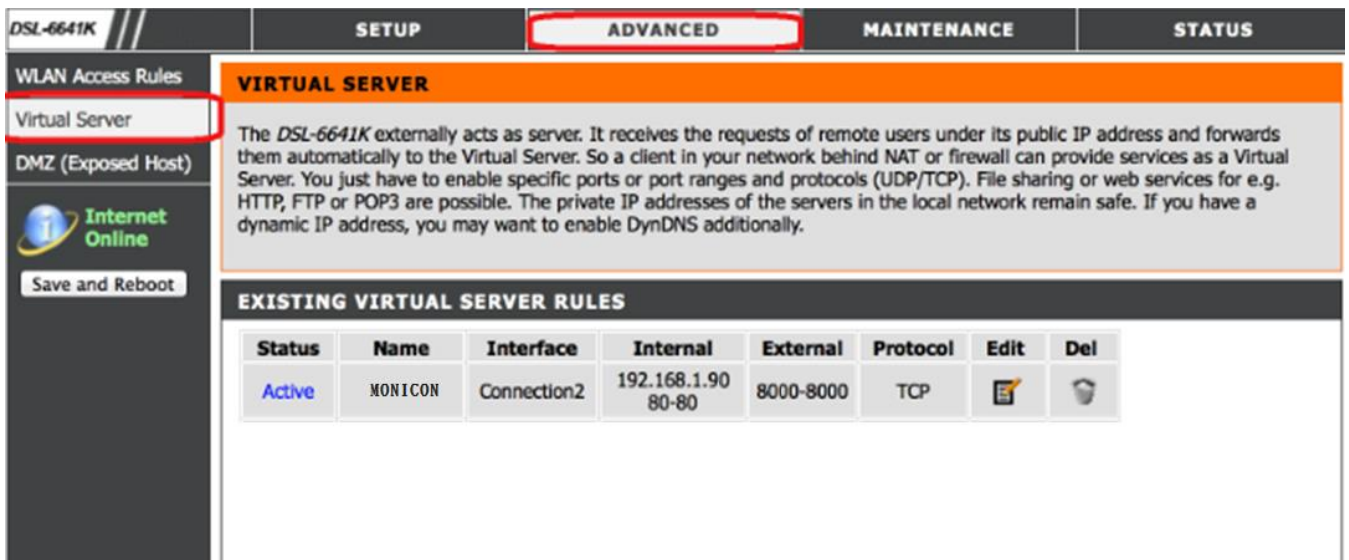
DSL-6641K

SETUP | ADVANCED | MAINTENANCE | STATUS

WLAN Access Rules
Virtual Server
DMZ (Exposed Host)

Internet Online

Save and Reboot

VIRTUAL SERVER

The DSL-6641K externally acts as server. It receives the requests of remote users under its public IP address and forwards them automatically to the Virtual Server. So a client in your network behind NAT or firewall can provide services as a Virtual Server. You just have to enable specific ports or port ranges and protocols (UDP/TCP). File sharing or web services for e.g. HTTP, FTP or POP3 are possible. The private IP addresses of the servers in the local network remain safe. If you have a dynamic IP address, you may want to enable DynDNS additionally.

EXISTING VIRTUAL SERVER RULES

| Status | Name | Interface | Internal | External | Protocol | Edit | Del |
|---|---|---|---|---|---|---|---|
| Active | MONICON | Connection2 | 192.168.1.90 80-80 | 8000-8000 | TCP | | |